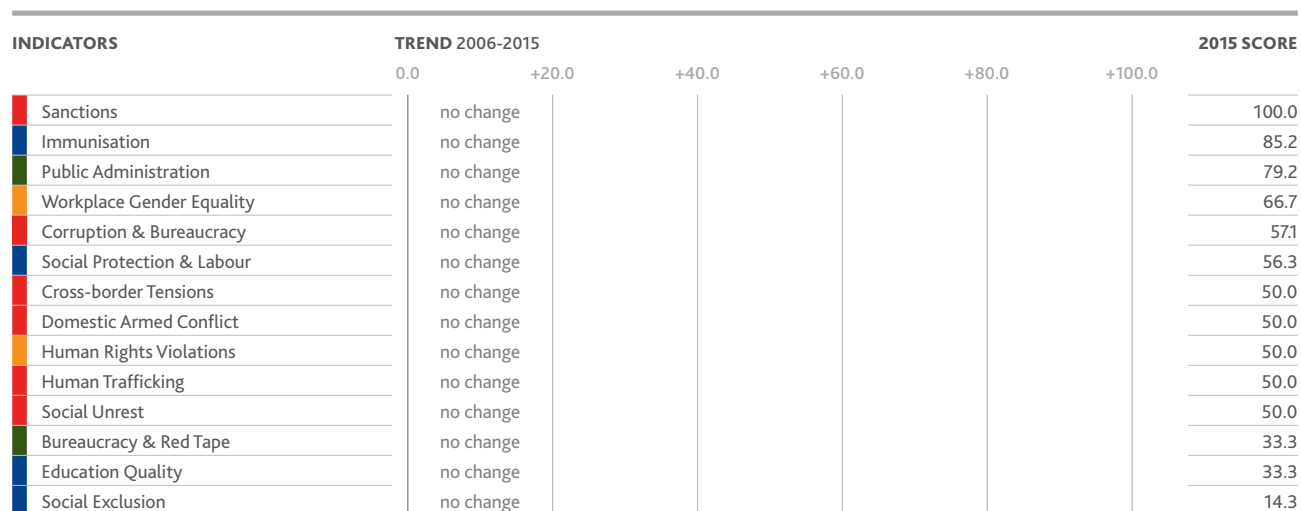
| INDICATORS | TREND 2006-2015 | 2015 SCORE |
|---|---|---|
| | 0.0 +20.0 +40.0 +60.0 +80.0 +100.0 | |
| Sanctions | no change | 100.0 |
| Immunisation | no change | 85.2 |
| Public Administration | no change | 79.2 |
| Workplace Gender Equality | no change | 66.7 |
| Corruption & Bureaucracy | no change | 57.1 |
| Social Protection & Labour | no change | 56.3 |
| Cross-border Tensions | no change | 50.0 |
| Domestic Armed Conflict | no change | 50.0 |
| Human Rights Violations | no change | 50.0 |
| Human Trafficking | no change | 50.0 |
| Social Unrest | no change | 50.0 |
| Bureaucracy & Red Tape | no change | 33.3 |
| Education Quality | no change | 33.3 |
| Social Exclusion | no change | 14.3 |